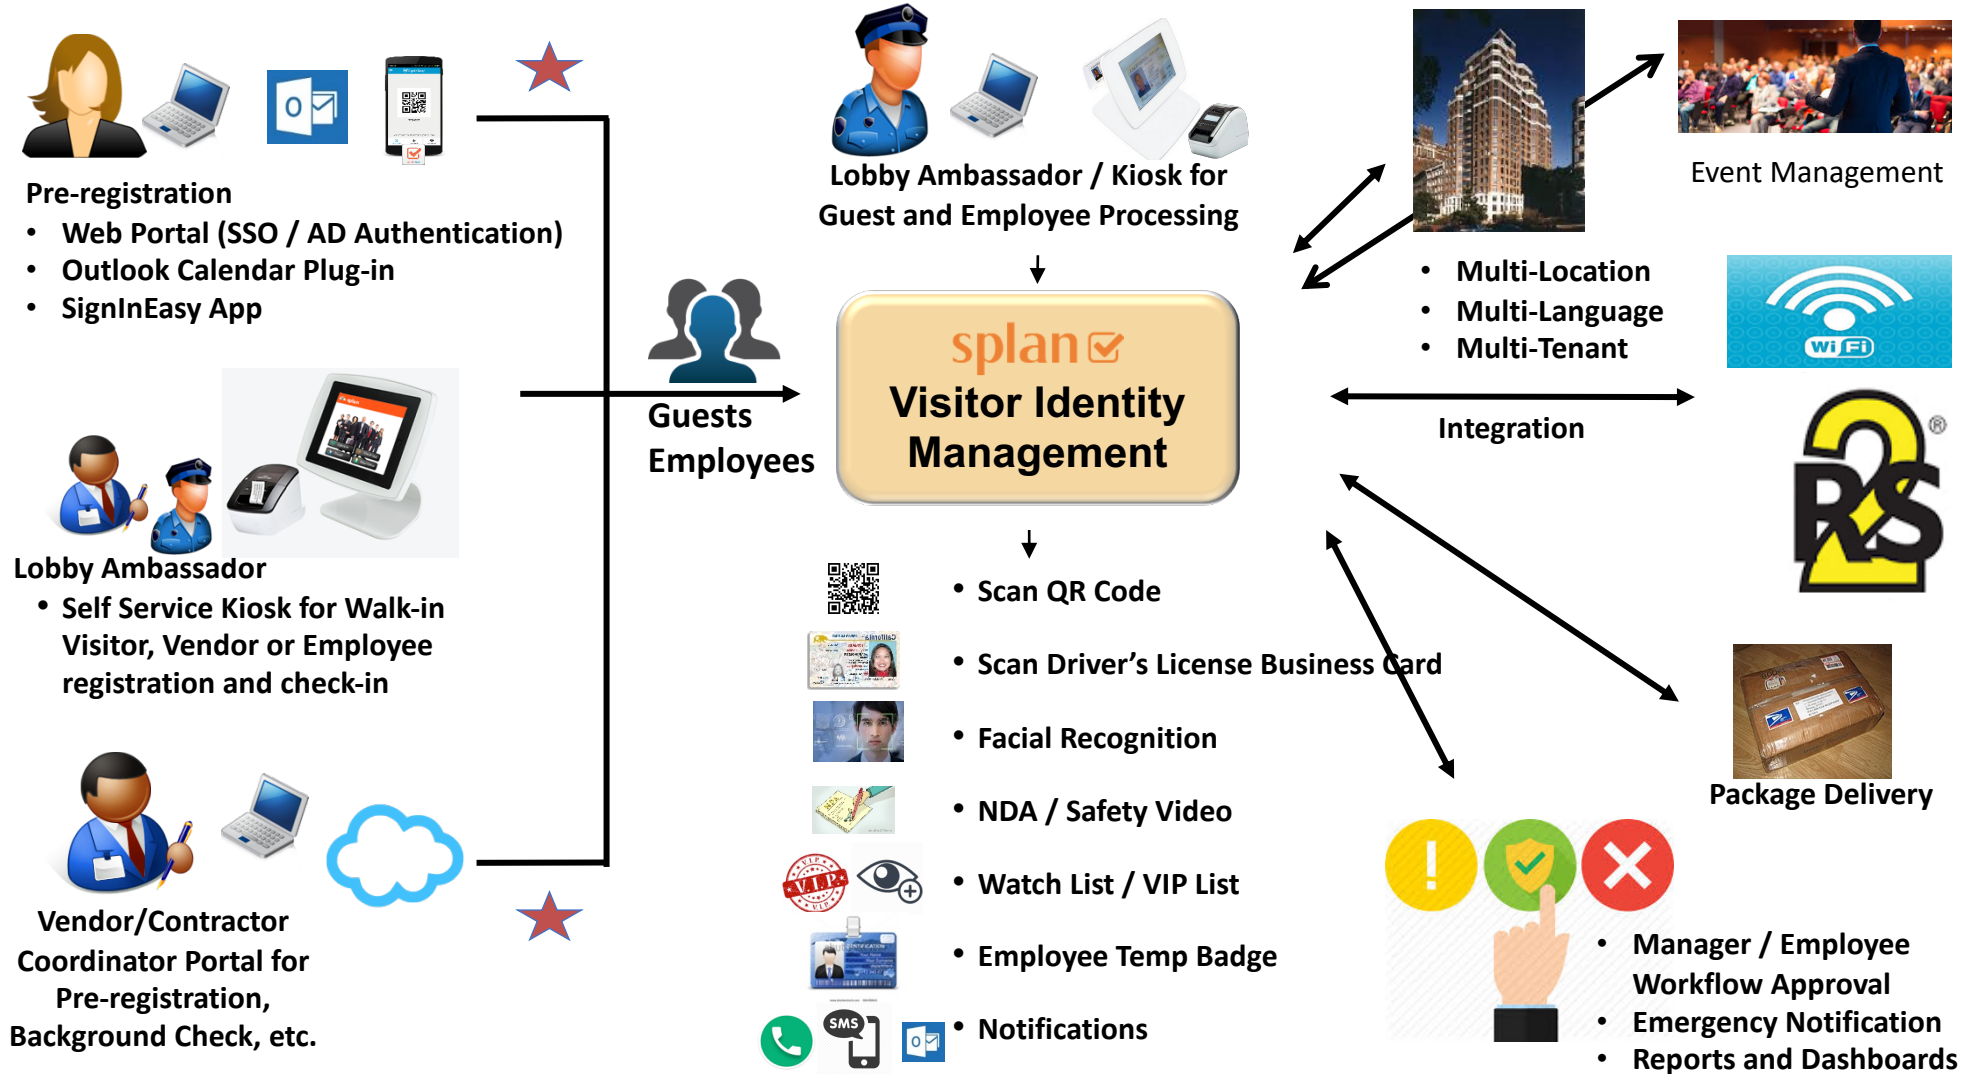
Pre-registration
• Web Portal (SSO / AD Authentication)
• Outlook Calendar Plug-in
• SignInEasy App

Lobby Ambassador / Kiosk for Guest and Employee Processing

Event Management

• Multi-Location
• Multi-Language
• Multi-Tenant

Wi Fi

Guests
Employees

splan
Visitor Identity Management

Integration

Lobby Ambassador
• Self Service Kiosk for Walk-in Visitor, Vendor or Employee registration and check-in

• Scan QR Code
• Scan Driver's License Business Card
• Facial Recognition
• NDA / Safety Video
• Watch List / VIP List
• Employee Temp Badge
• Notifications

V.I.P.

SMS

Package Delivery

Vendor/Contractor Coordinator Portal for Pre-registration, Background Check, etc.

• Manager / Employee Workflow Approval
• Emergency Notification
• Reports and Dashboards